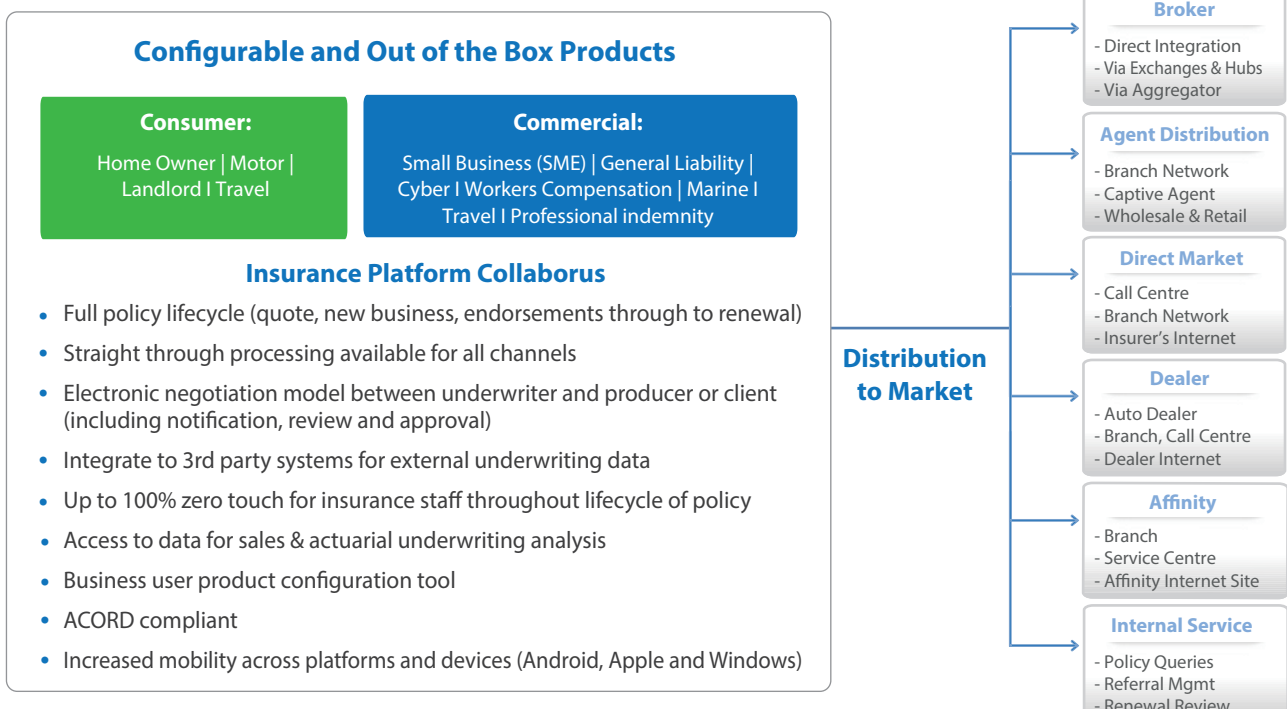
Configurable and Out of the Box Products

Consumer:

Home Owner | Motor | Landlord I Travel

Commercial:

Small Business (SME) | General Liability | Cyber I Workers Compensation | Marine I Travel I Professional indemnity

Insurance Platform Collaborus

- Full policy lifecycle (quote, new business, endorsements through to renewal)
- Straight through processing available for all channels
- Electronic negotiation model between underwriter and producer or client (including notification, review and approval)
- Integrate to 3rd party systems for external underwriting data
- Up to 100% zero touch for insurance staff throughout lifecycle of policy
- Access to data for sales & actuarial underwriting analysis
- Business user product configuration tool
- ACORD compliant
- Increased mobility across platforms and devices (Android, Apple and Windows)

Distribution to Market

Broker
- Direct Integration
- Via Exchanges & Hubs
- Via Aggregator

Agent Distribution
- Branch Network
- Captive Agent
- Wholesale & Retail

Direct Market
- Call Centre
- Branch Network
- Insurer's Internet

Dealer
- Auto Dealer
- Branch, Call Centre
- Dealer Internet

Affinity
- Branch
- Service Centre
- Affinity Internet Site

Internal Service
- Policy Queries
- Referral Mgmt
- Renewal Review